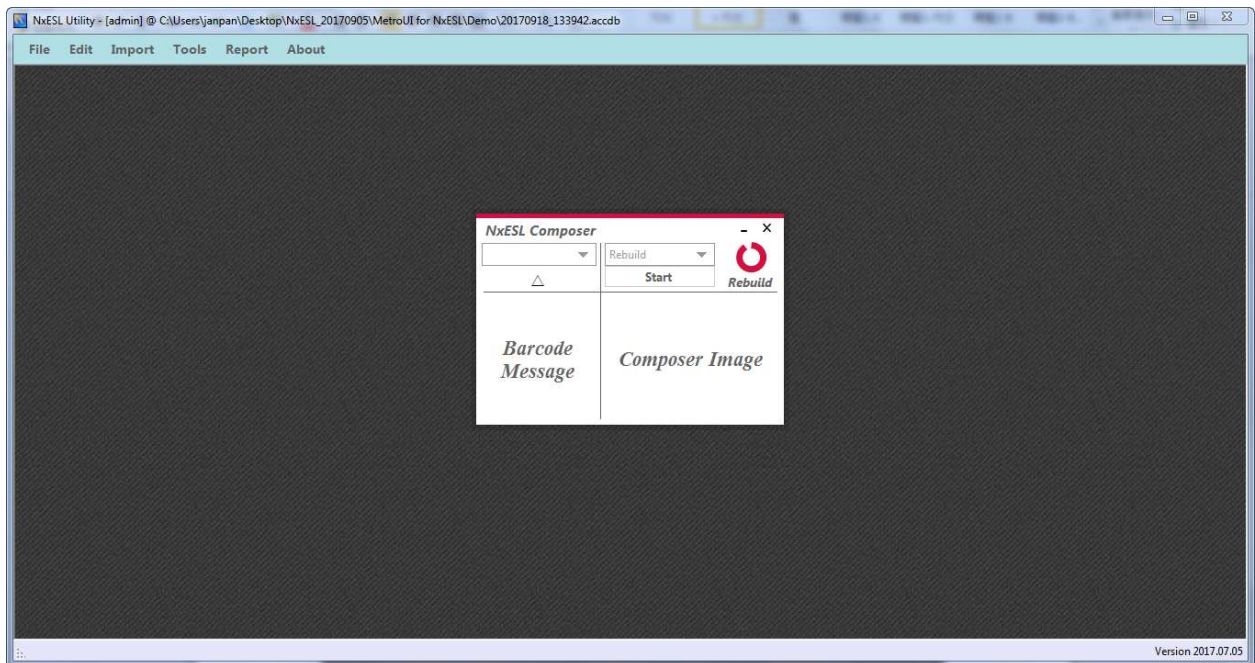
NxESL Utility - [admin] @ C:\Users\janpan\Desktop\NxESL_20170905\MetroUI for NxESL\Demo\20170918_133942.accdb

File Edit Import Tools Report About

NxESL Composer

Rebuild

Start

Rebuild

△

Barcode Message

Composer Image

Version 2017.07.05